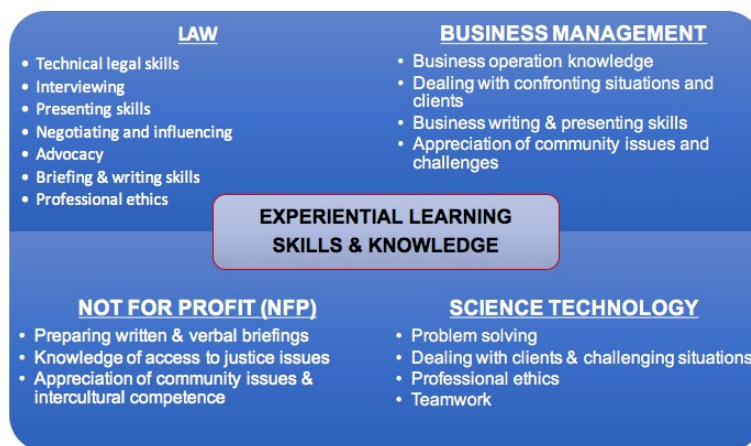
LAW
• Technical legal skills
• Interviewing
• Presenting skills
• Negotiating and influencing
• Advocacy
• Briefing & writing skills
• Professional ethics

BUSINESS MANAGEMENT
• Business operation knowledge
• Dealing with confronting situations and clients
• Business writing & presenting skills
• Appreciation of community issues and challenges

EXPERIENTIAL LEARNING SKILLS & KNOWLEDGE

NOT FOR PROFIT (NFP)
• Preparing written & verbal briefings
• Knowledge of access to justice issues
• Appreciation of community issues & intercultural competence

SCIENCE TECHNOLOGY
• Problem solving
• Dealing with clients & challenging situations
• Professional ethics
• Teamwork